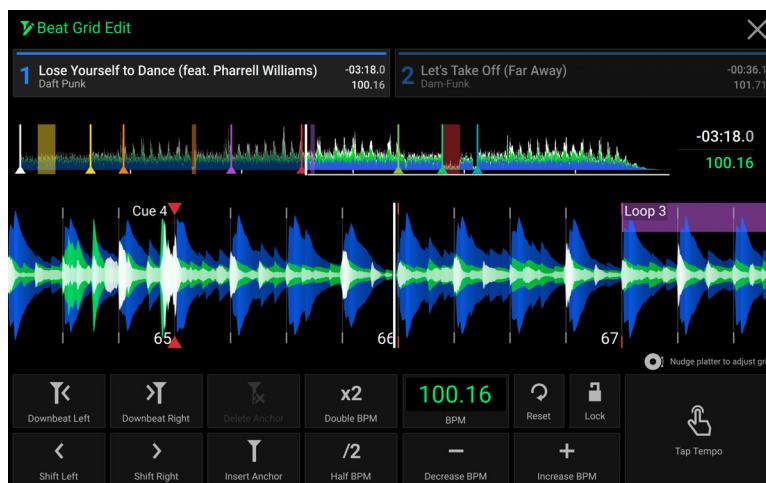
Beat Grid Edit

1 Lose Yourself to Dance (feat. Pharrell Williams)
Daft Punk
-03:18.0
100.16

2 Let's Take Off (Far Away)
Dam-Funk
-00:36.1
101.71

-03:18.0
100.16

Cue 4
Loop 3
65
66
67

Nudge platter to adjust gri

Downbeat Left
Downbeat Right
Delete Anchor
x2
Double BPM
100.16
BPM
Reset
Lock
Tap Tempo
Shift Left
Shift Right
Insert Anchor
/2
Half BPM
Decrease BPM
Increase BPM